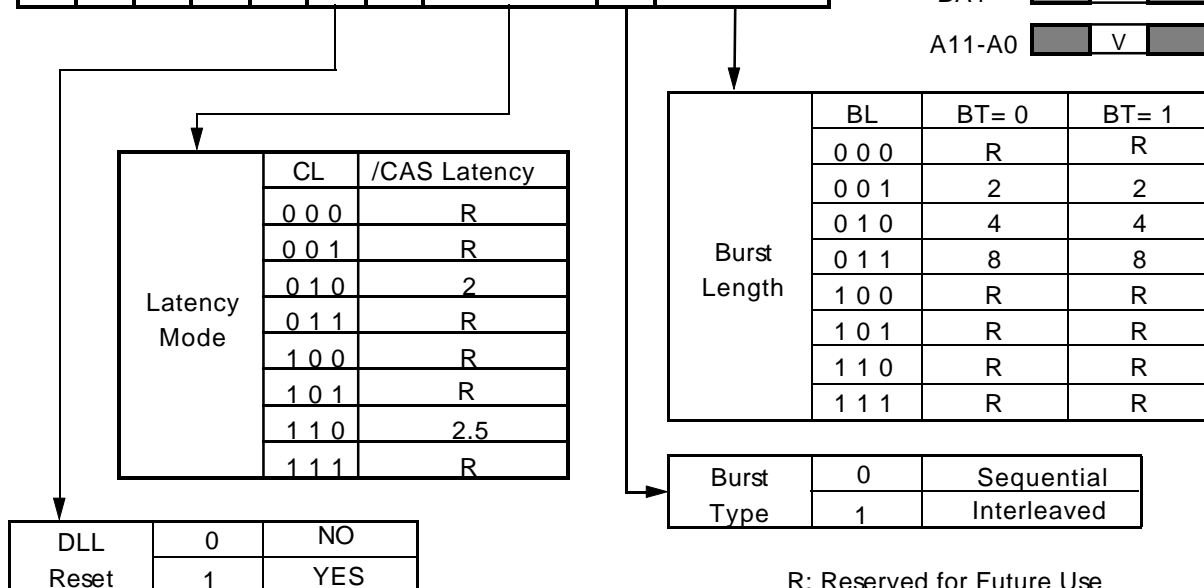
BA1

A11-A0 V

| Latency Mode | CL | /CAS Latency |
|---|---|---|
| | 0 0 0 | R |
| | 0 0 1 | R |
| | 0 1 0 | 2 |
| | 0 1 1 | R |
| | 1 0 0 | R |
| | 1 0 1 | R |
| | 1 1 0 | 2.5 |
| | 1 1 1 | R |

| Burst Length | BL | BT= 0 | BT= 1 |
|---|---|---|---|
| | 0 0 0 | R | R |
| | 0 0 1 | 2 | 2 |
| | 0 1 0 | 4 | 4 |
| | 0 1 1 | 8 | 8 |
| | 1 0 0 | R | R |
| | 1 0 1 | R | R |
| | 1 1 0 | R | R |
| | 1 1 1 | R | R |

| Burst Type | 0 | Sequential |
|---|---|---|
| | 1 | Interleaved |

| DLL Reset | 0 | NO |
|---|---|---|
| | 1 | YES |

R: Reserved for Future Use